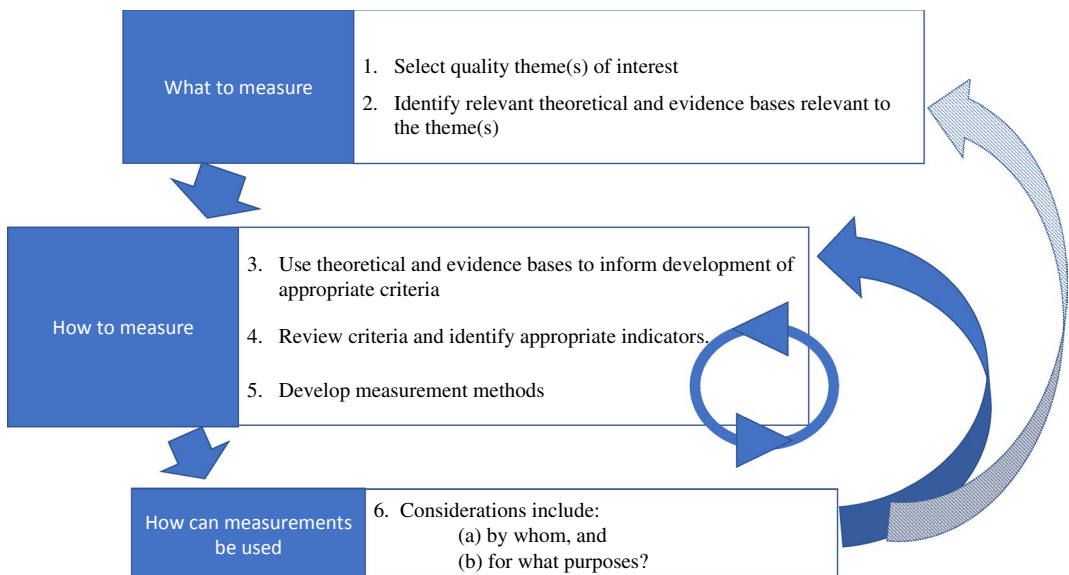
What to measure

1. Select quality theme(s) of interest
2. Identify relevant theoretical and evidence bases relevant to the theme(s)

How to measure

3. Use theoretical and evidence bases to inform development of appropriate criteria
4. Review criteria and identify appropriate indicators.
5. Develop measurement methods

How can measurements be used

6. Considerations include:
(a) by whom, and
(b) for what purposes?